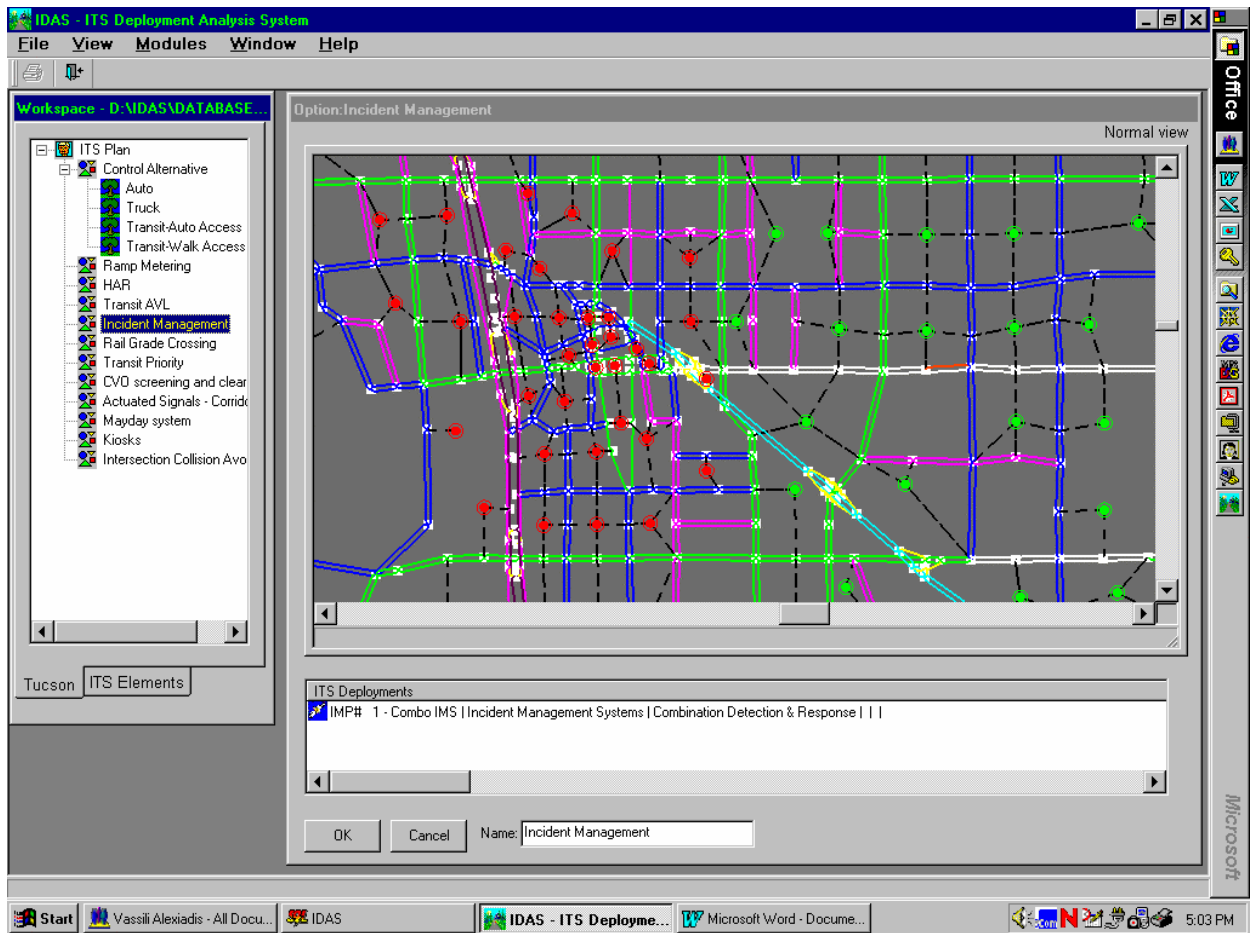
IDAS - ITS Deployment Analysis System

File View Modules Window Help

Workspace - D:\IDAS\DATABASE...

ITS Plan
Control Alternative
Auto
Truck
Transit-Auto Access
Transit-Walk Access
Ramp Metering
HAR
Transit AVL
Incident Management
Rail Grade Crossing
Transit Priority
CVO screening and clear
Actuated Signals - Corrid
Mayday system
Kiosks
Intersection Collision Avo

Tucson ITS Elements

Option:Incident Management

Normal view

ITS Deployments

IMP# 1 - Combo IMS | Incident Management Systems | Combination Detection & Response | | |

OK Cancel Name: Incident Management

Office

Microsoft

Start Vassili Alexiadis - All Docu... IDAS IDAS - ITS Deployme... Microsoft Word - Docume... 5:03 PM